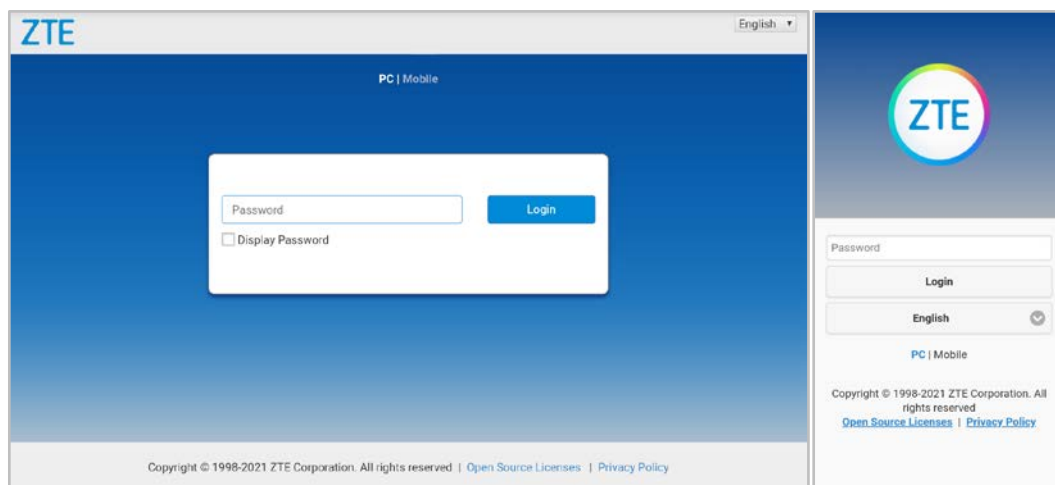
ZTE

English ▼

PC | Mobile

Password

Login

Display Password

Copyright © 1998-2021 ZTE Corporation. All rights reserved | Open Source Licenses | Privacy Policy

ZTE

Password

Login

English

PC | Mobile

Copyright © 1998-2021 ZTE Corporation. All rights reserved
Open Source Licenses | Privacy Policy